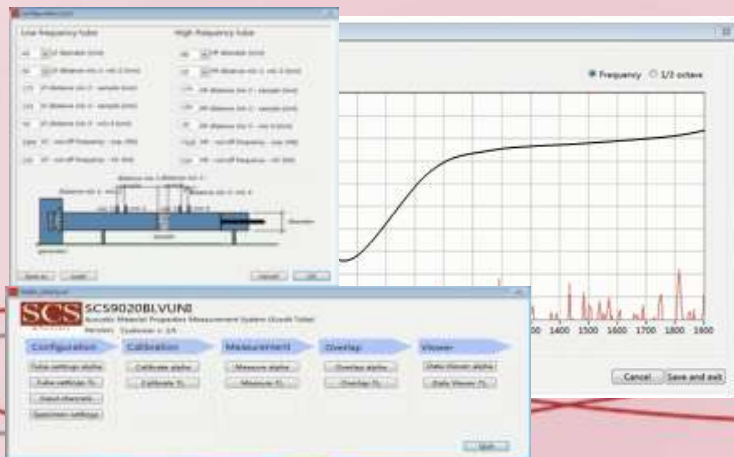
Low frequency tube

High frequency tube

Frequency 1/3 octave

1400 1500 1600 1700 1800 1900

Cancel Save and exit

SCS

SCS9020BLVUNI

Acoustic Material Properties Measurement System (Kundt Tube)

Configuration

Calibration

Measurement

Overlap

Viewer

Tube settings alpha

Tube settings TL

Input channels

Specimen settings

Calibrate alpha

Calibrate TL

Measure alpha

Measure TL

Overlap alpha

Overlap TL

Data Viewer alpha

Data Viewer TL

Quit